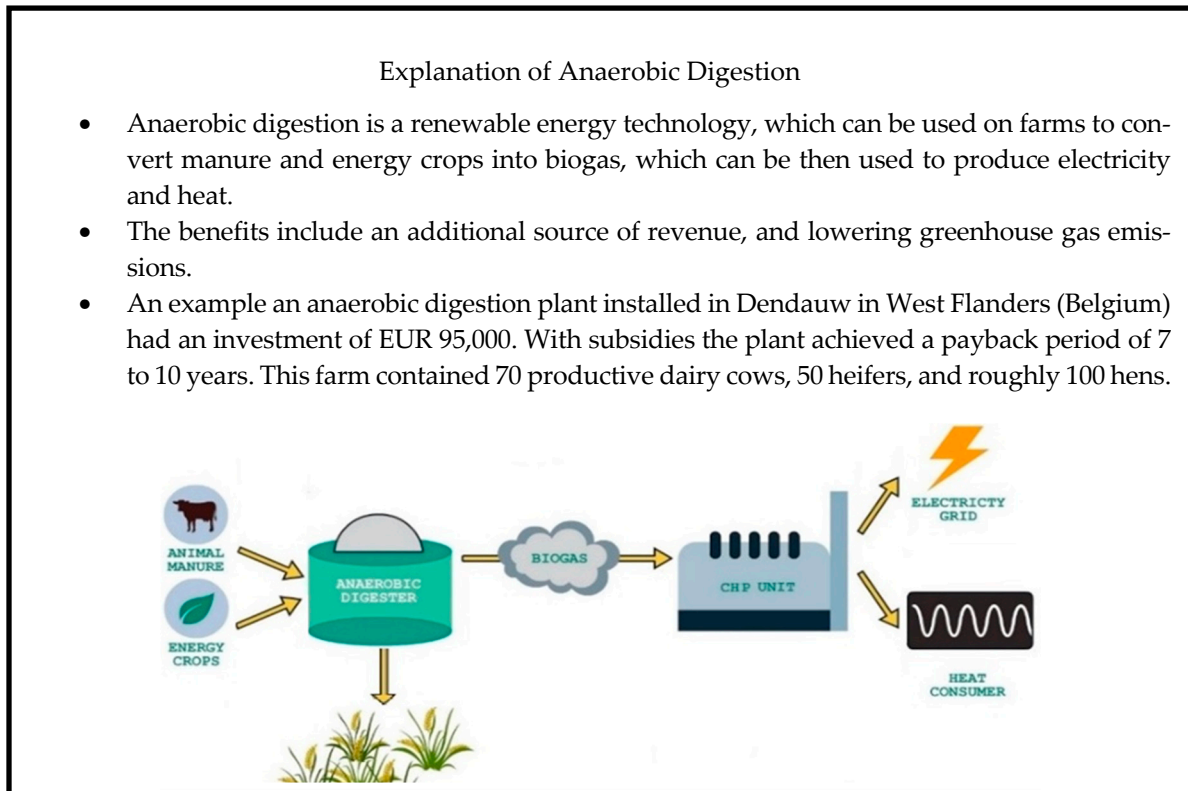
Explanation of Anaerobic Digestion

- Anaerobic digestion is a renewable energy technology, which can be used on farms to convert manure and energy crops into biogas, which can be then used to produce electricity and heat.
- The benefits include an additional source of revenue, and lowering greenhouse gas emissions.
- An example an anaerobic digestion plant installed in Dendauw in West Flanders (Belgium) had an investment of EUR 95,000. With subsidies the plant achieved a payback period of 7 to 10 years. This farm contained 70 productive dairy cows, 50 heifers, and roughly 100 hens.

ANIMAL MANURE

ENERGY CROPS

ANAEROBIC DIGESTER

BIOGAS

CHP UNIT

ELECTRICTY GRID

HEAT CONSUMER